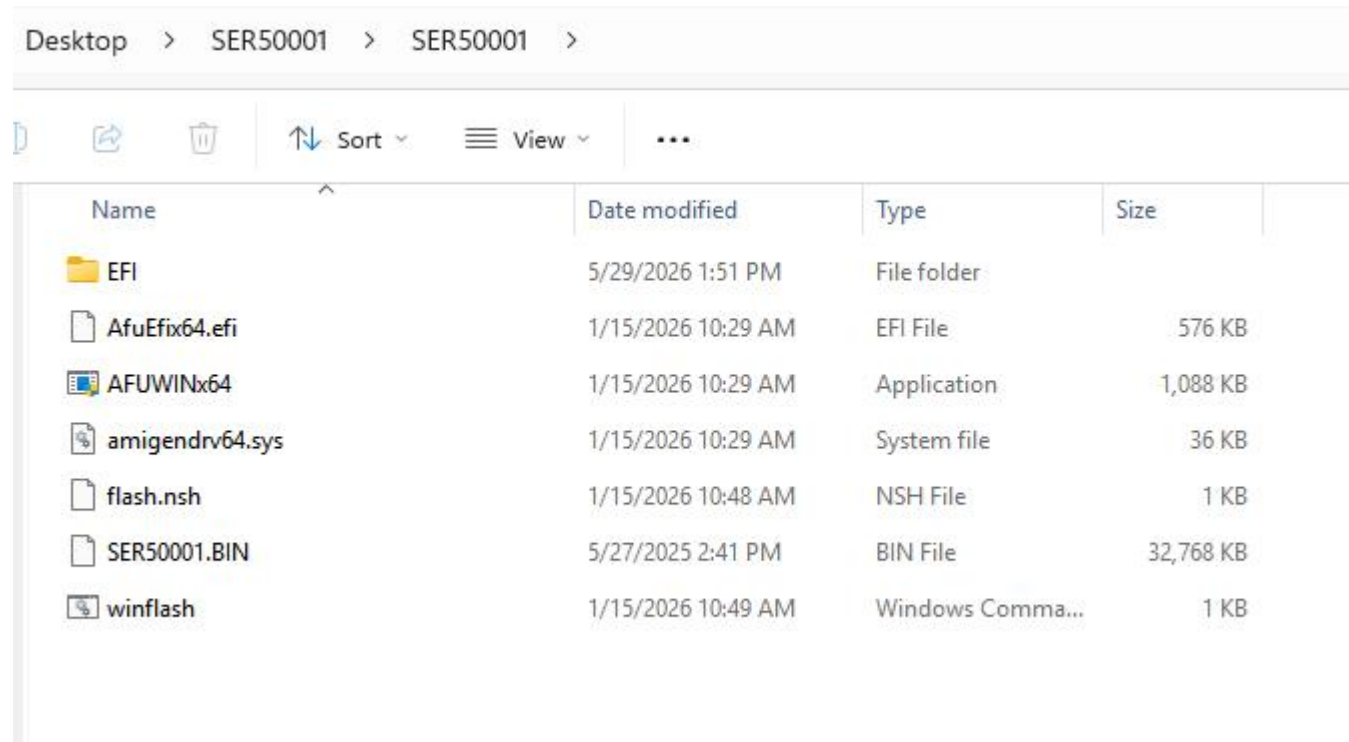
Desktop > SER50001 > SER50001 >

Sort View ...

| Name | Date modified | Type | Size |
|---|---|---|---|
| EFI | 5/29/2026 1:51 PM | File folder | |
| AfuEfix64.efi | 1/15/2026 10:29 AM | EFI File | 576 KB |
| AFUWINx64 | 1/15/2026 10:29 AM | Application | 1,088 KB |
| amigendrv64.sys | 1/15/2026 10:29 AM | System file | 36 KB |
| flash.nsh | 1/15/2026 10:48 AM | NSH File | 1 KB |
| SER50001.BIN | 5/27/2025 2:41 PM | BIN File | 32,768 KB |
| winflash | 1/15/2026 10:49 AM | Windows Comma... | 1 KB |